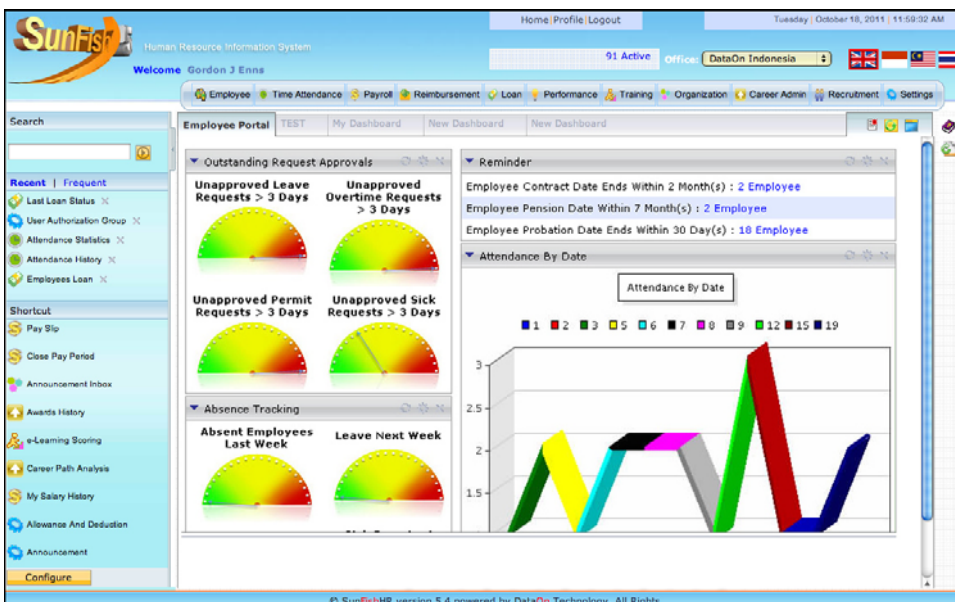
SunFish

Human Resource Information System

Welcome Gordon J Enns

Home | Profile | Logout

Tuesday | October 18, 2011 | 11:59:32 AM

91 Active

Office: DataOn Indonesia

Employee | Time Attendance | Payroll | Reimbursement | Loan | Performance | Training | Organization | Career Admin | Recruitment | Settings

Search

Recent | Frequent

Last Loan Status
User Authorization Group
Attendance Statistics
Attendance History
Employees Loan

Shortcut

Pay Slip
Close Pay Period
Announcement Inbox
Awards History
e-Learning Scoring
Career Path Analysis
My Salary History
Allowance And Deduction
Announcement

Configure

Employee Portal | TEST | My Dashboard | New Dashboard | New Dashboard

Outstanding Request Approvals

Unapproved Leave Requests > 3 Days

Unapproved Overtime Requests > 3 Days

Unapproved Permit Requests > 3 Days

Unapproved Sick Requests > 3 Days

Absence Tracking

Absent Employees Last Week

Leave Next Week

Reminder

Employee Contract Date Ends Within 2 Month(s) : 2 Employee

Employee Pension Date Within 7 Month(s) : 2 Employee

Employee Probation Date Ends Within 30 Day(s) : 18 Employee

Attendance By Date

Attendance By Date

1 2 3 5 6 7 8 9 12 15 19

3
2.5
2
1.5

© SunFishHR version 5.4 powered by DataOn Technology. All Rights